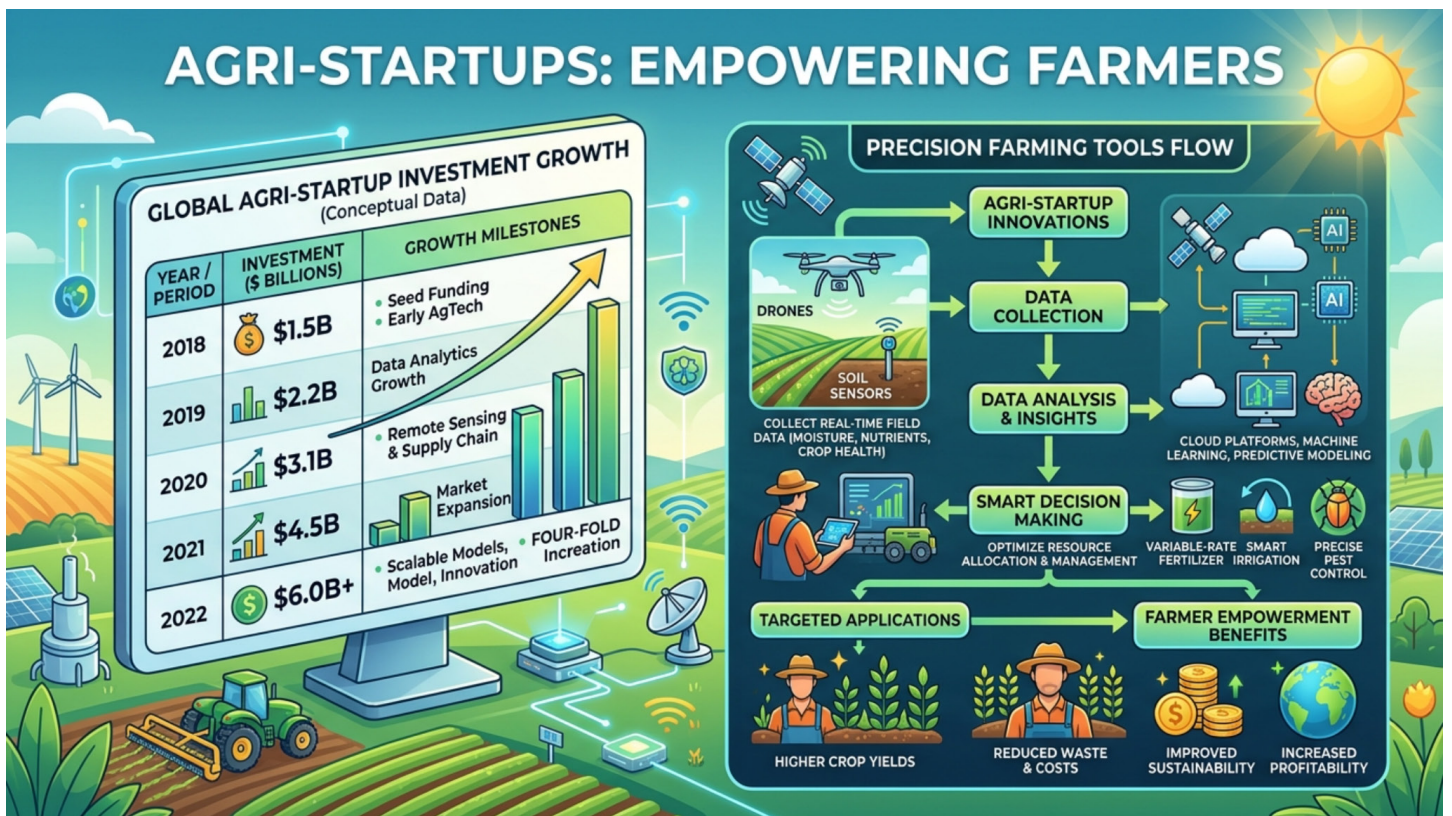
AGRI-STARTUPS: EMPOWERING FARMERS

GLOBAL AGRI-STARTUP INVESTMENT GROWTH
(Conceptual Data)

| YEAR / PERIOD | INVESTMENT ($ BILLIONS) | GROWTH MILESTONES |
|---|---|---|
| 2018 | $1.5B | • Seed Funding • Early AgTech |
| 2019 | $2.2B | Data Analytics Growth |
| 2020 | $3.1B | • Remote Sensing & Supply Chain |
| 2021 | $4.5B | Market Expansion |
| 2022 | $6.0B+ | • Scalable Models, Model, Innovation  FOUR-FOLD Increation |

PRECISION FARMING TOOLS FLOW

AGRI-STARTUP INNOVATIONS

DRONES

SOIL SENSORS

COLLECT REAL-TIME FIELD DATA (MOISTURE, NUTRIENTS, CROP HEALTH)

DATA COLLECTION

DATA ANALYSIS & INSIGHTS

AI

AI

CLOUD PLATFORMS, MACHINE LEARNING, PREDICTIVE MODELING

SMART DECISION MAKING

OPTIMIZE RESOURCE ALLOCATION & MANAGEMENT

VARIABLE-RATE FERTILIZER

SMART IRRIGATION

PRECISE PEST CONTROL

TARGETED APPLICATIONS

FARMER EMPOWERMENT BENEFITS

HIGHER CROP YIELDS

REDUCED WASTE & COSTS

IMPROVED SUSTAINABILITY

INCREASED PROFITABILITY